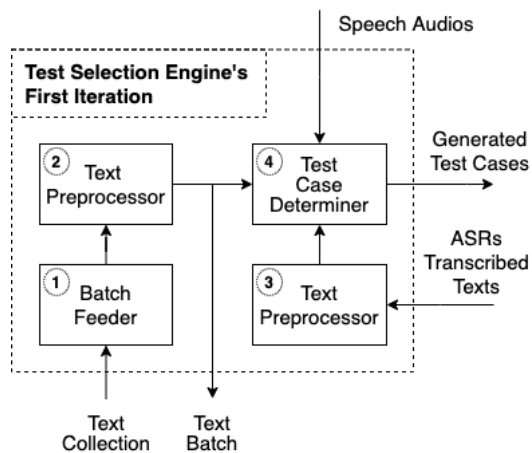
Speech Audios

Test Selection Engine's First Iteration

2 Text Preprocessor

4 Test Case Determiner

Generated Test Cases

ASRs Transcribed Texts

1 Batch Feeder

3 Text Preprocessor

Text Collection

Text Batch